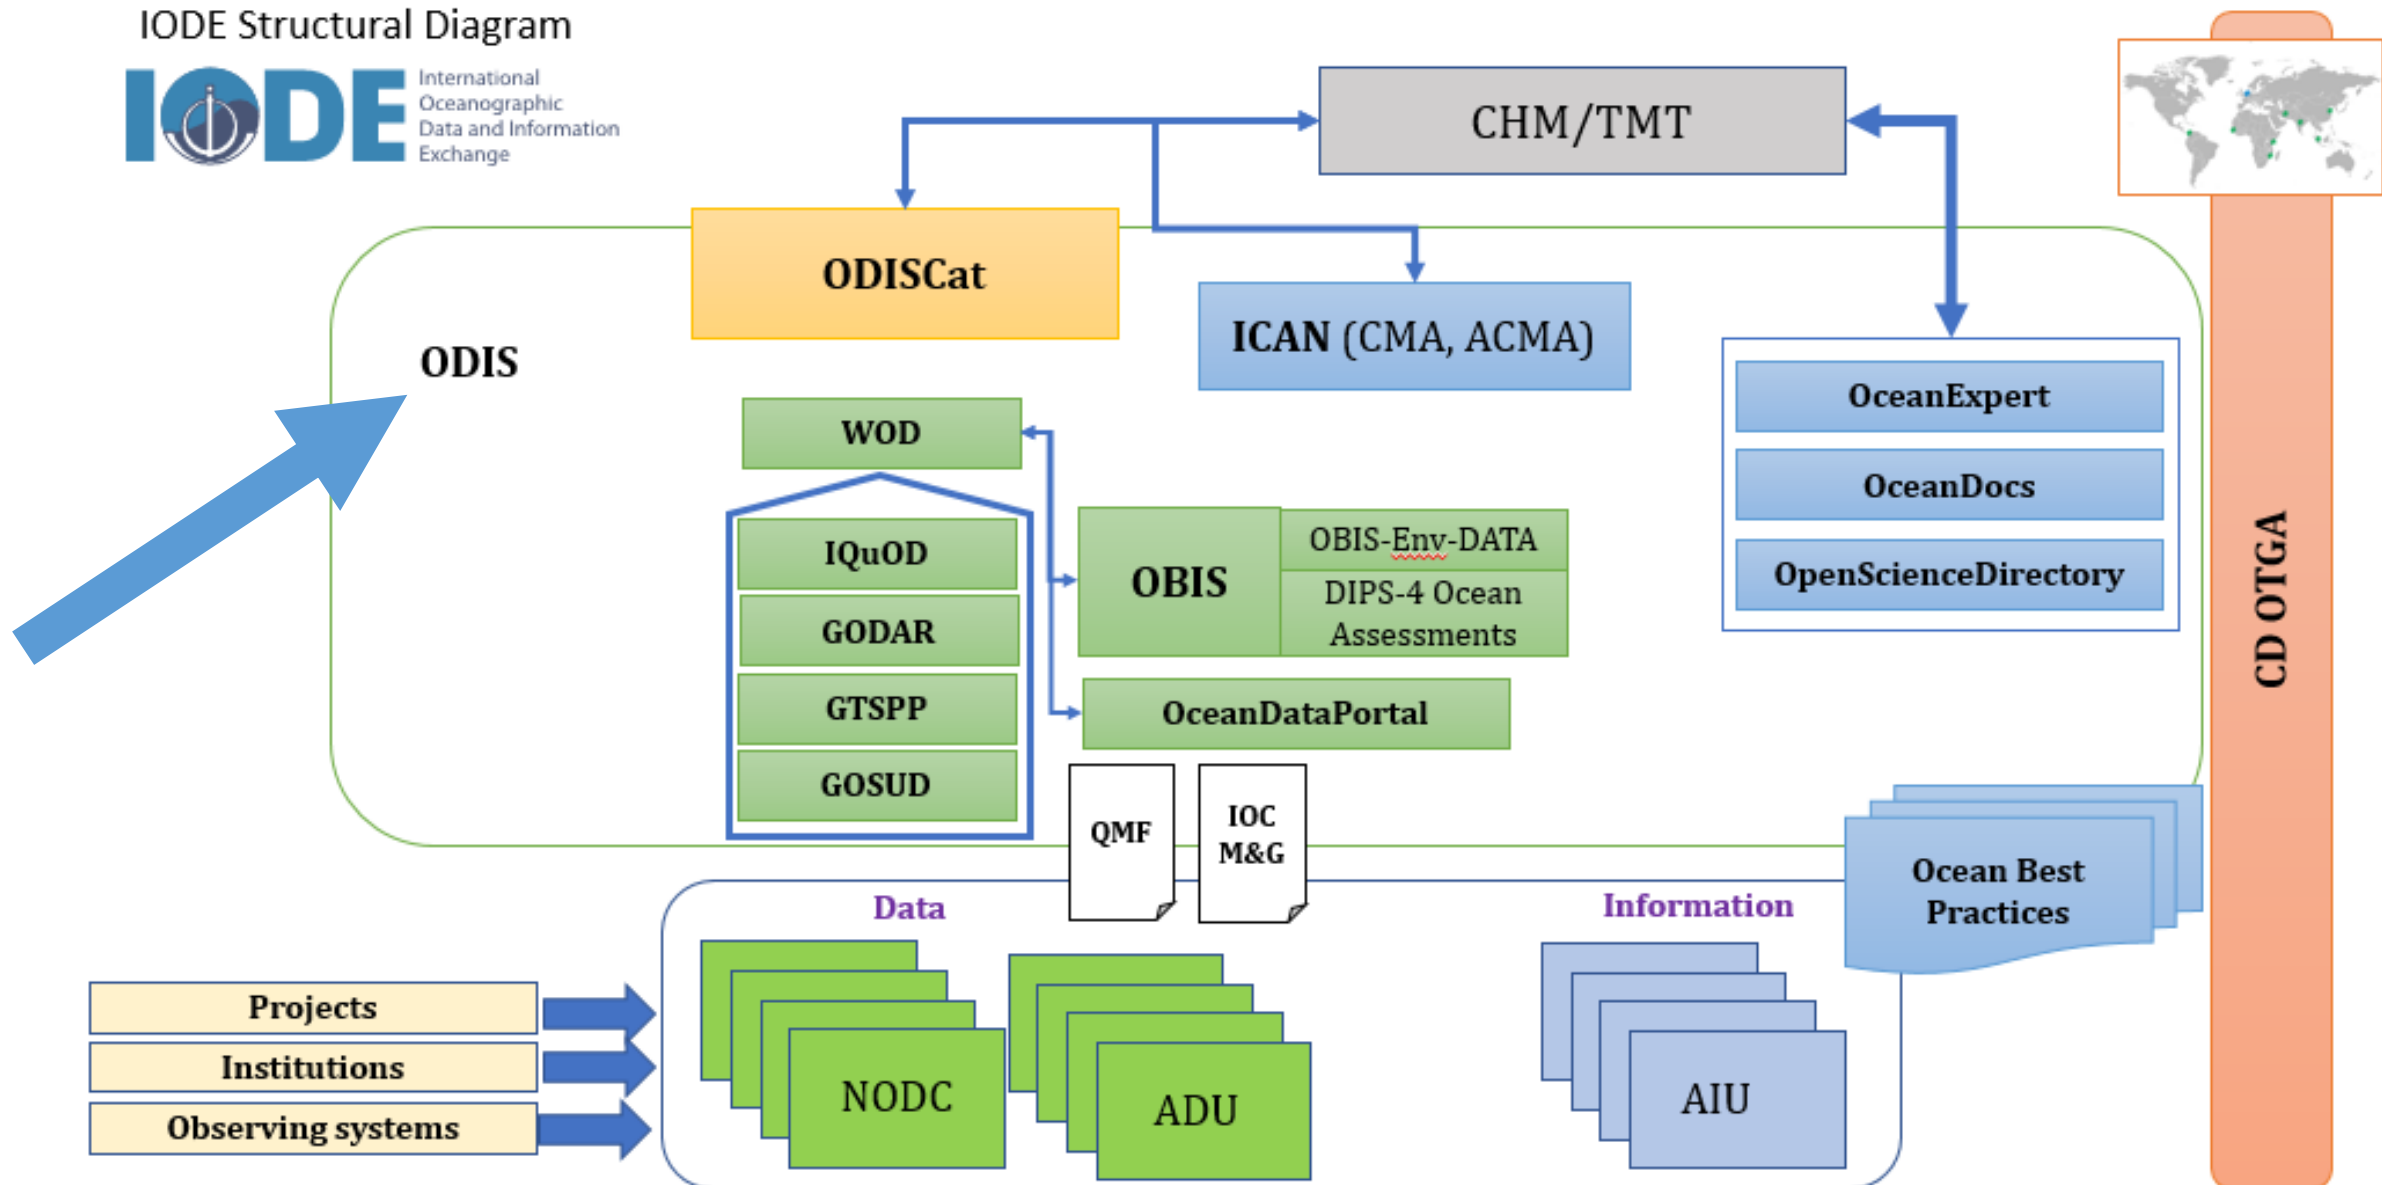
IODE Structural Diagram

IODE International Oceanographic Data and Information Exchange

CHM/TMT

ODISCat

ICAN (CMA, ACMA)

ODIS

WOD

IQuOD

GODAR

GTSPP

GOSUD

OBIS

OBIS-Env-DATA

DIPS-4 Ocean Assessments

OceanDataPortal

OceanExpert

OceanDocs

OpenScienceDirectory

CD OTGA

QMF

IOC M&G

Ocean Best Practices

Data

Information

Projects

Institutions

Observing systems

NODC

ADU

AIU